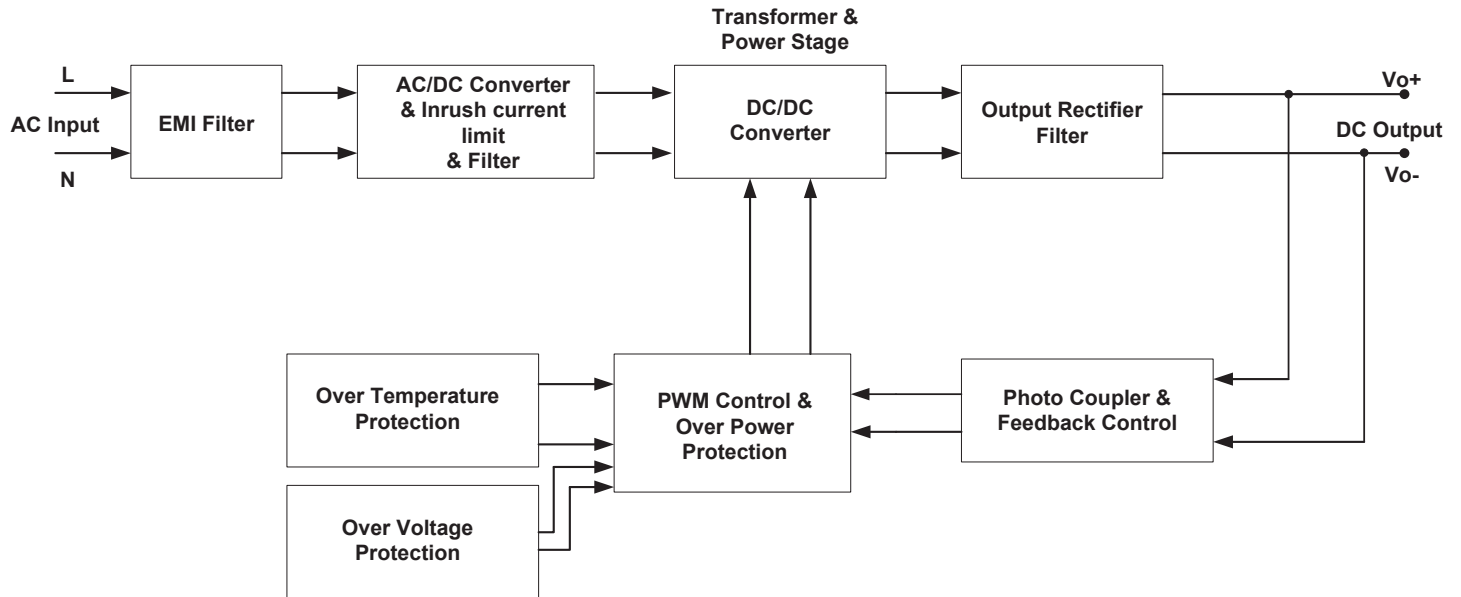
L

AC Input

N

EMI Filter

AC/DC Converter & Inrush current limit & Filter

Transformer & Power Stage

DC/DC Converter

Output Rectifier Filter

Vo+

DC Output

Vo-

Over Temperature Protection

PWM Control & Over Power Protection

Photo Coupler & Feedback Control

Over Voltage Protection